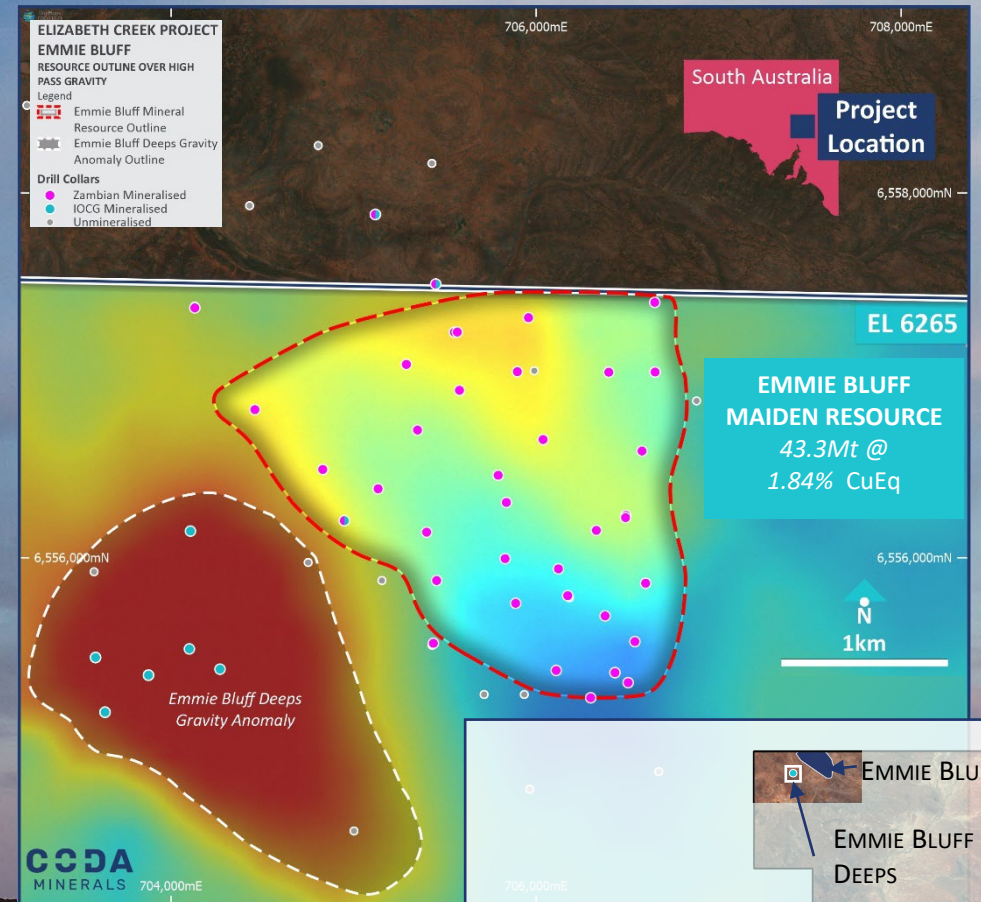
ELIZABETH CREEK PROJECT
EMMIE BLUFF
RESOURCE OUTLINE OVER HIGH PASS GRAVITY
Legend
Emmie Bluff Mineral Resource Outline
Emmie Bluff Deeps Gravity Anomaly Outline
Drill Collars
Zambian Mineralised
IOCG Mineralised
Unmineralised

706,000mE
708,000mE

South Australia
Project Location

6,558,000mN

EL 6265

EMMIE BLUFF
MAIDEN RESOURCE
43.3Mt @
1.84% CuEq

6,556,000mN
6,556,000mN

N
1km

Emmie Bluff Deeps
Gravity Anomaly

EMMIE BLU
EMMIE BLUFF
DEEPS

CODA
MINERALS
704,000mE
706,000mE